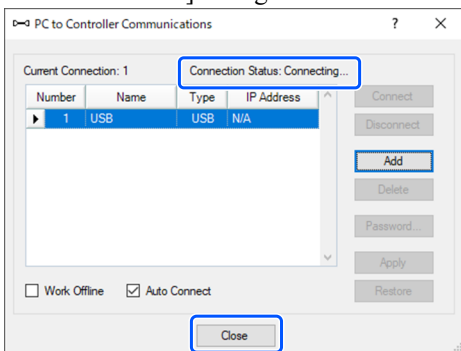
PC to Controller Communications

?

Current Connection: 1

Connection Status: Connecting...

| Number | Name | Type | IP Address |
|---|---|---|---|
| 1 | USB | USB | N/A |

Connect

Disconnect

Add

Delete

Password...

Apply

Restore

Work Offline

Auto Connect

Close